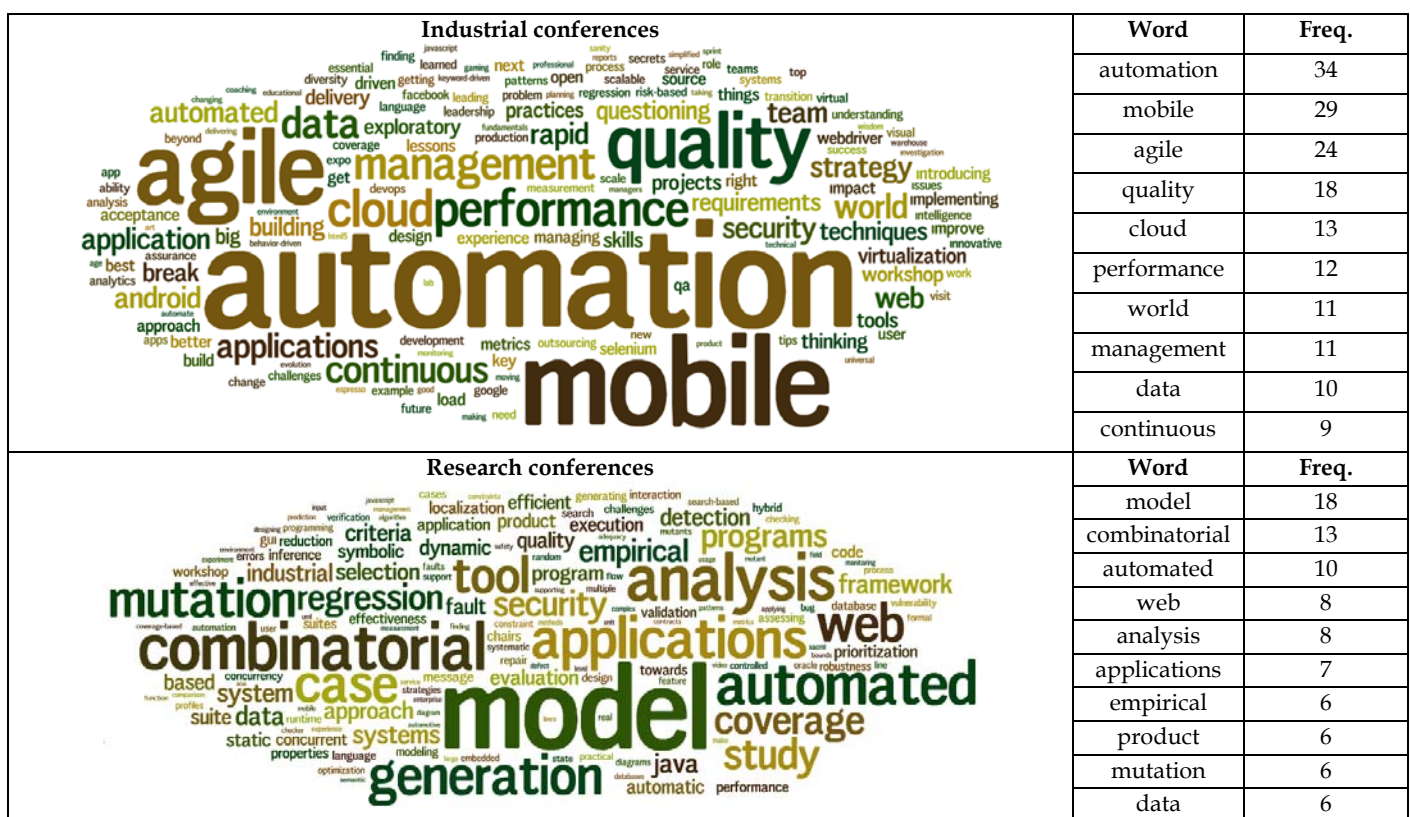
| Industrial conferences | Word | Freq. |
|---|---|---|
| | automation | 34 |
| | mobile | 29 |
| | agile | 24 |
| | quality | 18 |
| | cloud | 13 |
| | performance | 12 |
| | world | 11 |
| | management | 11 |
| | data | 10 |
| | continuous | 9 |

automation mobile agile quality cloud performance management data automated application applications continuous android building exploratory security strategy world techniques team questioning practices rapid requirements delivery break big web virtualization workshop tools thinking metrics key load google selenium outsourcing projects impact improve implementing introducing devops skills managing experience design acceptance approach better build change challenges example future need apps best analytics assurance app ability analysis coverage essential diversity driven getting facebook language leadership production lessons learned finding javascript secrets process reports service role teams systems top scalable open source next patterns problem regression risk-based leading things transition virtual understanding visual success webdriver right qa development new user tips product issues intelligence innovative work visit scale measurement managers expo get coaching educational beyond delivering changing gaming professional keyword-driven planning sanity simplified sprint investigation warehouse wisdom environment behavior-driven art age automate lab monitoring evolution moving making good espresso universal technical fundamentals taking

| Research conferences | Word | Freq. |
|---|---|---|
| | model | 18 |
| | combinatorial | 13 |
| | automated | 10 |
| | web | 8 |
| | analysis | 8 |
| | applications | 7 |
| | empirical | 6 |
| | product | 6 |
| | mutation | 6 |
| | data | 6 |

model combinatorial applications analysis automated mutation generation case tool web regression security coverage study programs empirical framework detection criteria industrial selection system approach systems suite data static concurrent java evaluation automatic performance dynamic program quality efficient execution localization product application code fault validation prioritization robustness towards chairs repair message based symbolic inference reduction gui programming verification input prediction errors workshop concurrency profiles runtime modeling language properties optimization embedded diagrams practical state real design feature strategies effectiveness suites assessing lessons generating interaction challenges search hybrid cases constraints search-based checking flow multiple random safety mutants support faults database vulnerability bug formal contracts metrics oracle controlled video line patterns applying unit level defect systematic constraint finding methods measurement user automation coverage-based effective experience checker automotive mobile function comparison enterprise service environment designing algorithms javascript management adequacy process maintaining field mutant saont bounds